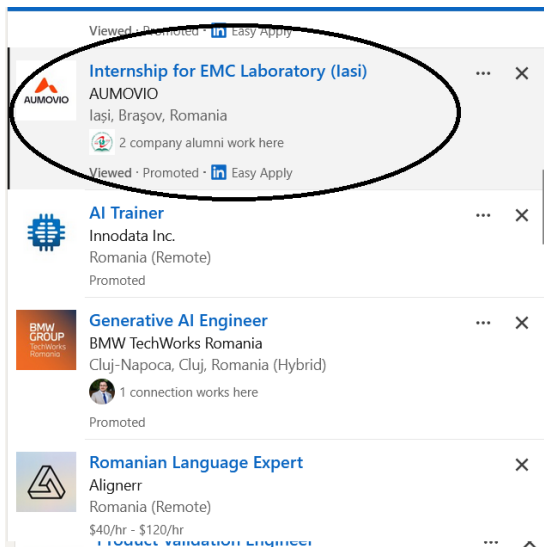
Viewed · Promoted · in Easy Apply

AUMOVIO

Internship for EMC Laboratory (Iasi)
AUMOVIO
Iași, Brașov, Romania
2 company alumni work here
Viewed · Promoted · in Easy Apply

AI Trainer
Innodata Inc.
Romania (Remote)
Promoted

BMW GROUP TechWorks Romania

Generative AI Engineer
BMW TechWorks Romania
Cluj-Napoca, Cluj, Romania (Hybrid)
1 connection works here
Promoted

Romanian Language Expert
Alignerr
Romania (Remote)
$40/hr - $120/hr

Product Validation Engineer